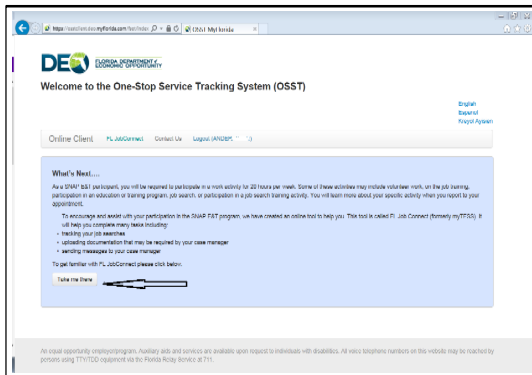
https://osstclient.deo.myflorida.com/Test/Index | OSST MyFlorida

DEO FLORIDA DEPARTMENT of ECONOMIC OPPORTUNITY

Welcome to the One-Stop Service Tracking System (OSST)

English
Español
Kreyol Ayisyen

Online Client | FL JobConnect | Contact Us | Logout (ANDER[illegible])

What's Next....

As a SNAP E&T participant, you will be required to participate in a work activity for 20 hours per week. Some of these activities may include volunteer work, on the job training, participation in an education or training program, job search, or participation in a job search training activity. You will learn more about your specific activity when you report to your appointment.

To encourage and assist with your participation in the SNAP E&T program, we have created an online tool to help you. This tool is called FL Job Connect (formerly myTFSS). It will help you complete many tasks including:
• tracking your job searches
• uploading documentation that may be required by your case manager
• sending messages to your case manager

To get familiar with FL JobConnect please click below.

Take me there

An equal opportunity employer/program. Auxiliary aids and services are available upon request to individuals with disabilities. All voice telephone numbers on this website may be reached by persons using TTY/TDD equipment via the Florida Relay Service at 711.